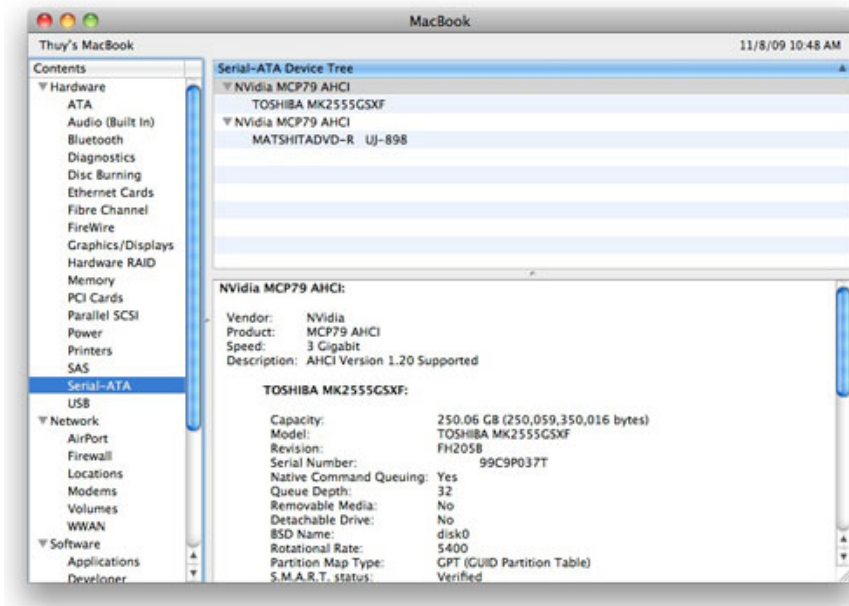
MacBook

Thuy's MacBook

11/8/09 10:48 AM

Contents
▼Hardware
ATA
Audio (Built In)
Bluetooth
Diagnostics
Disc Burning
Ethernet Cards
Fibre Channel
FireWire
Graphics/Displays
Hardware RAID
Memory
PCI Cards
Parallel SCSI
Power
Printers
SAS
Serial-ATA
USB
▼Network
AirPort
Firewall
Locations
Modems
Volumes
WWAN
▼Software
Applications
Developer

Serial-ATA Device Tree
▼NVidia MCP79 AHCI
TOSHIBA MK2555GSXF
▼NVidia MCP79 AHCI
MATSHITADVD-R UJ-898

NVidia MCP79 AHCI:

| | |
|---|---|
| Vendor: | NVidia |
| Product: | MCP79 AHCI |
| Speed: | 3 Gigabit |
| Description: | AHCI Version 1.20 Supported |

TOSHIBA MK2555GSXF:

| | |
|---|---|
| Capacity: | 250.06 GB (250,059,350,016 bytes) |
| Model: | TOSHIBA MK2555GSXF |
| Revision: | FH205B |
| Serial Number: | 99C9P037T |
| Native Command Queuing: | Yes |
| Queue Depth: | 32 |
| Removable Media: | No |
| Detachable Drive: | No |
| BSD Name: | disk0 |
| Rotational Rate: | 5400 |
| Partition Map Type: | GPT (GUID Partition Table) |
| S.M.A.R.T. status: | Verified |